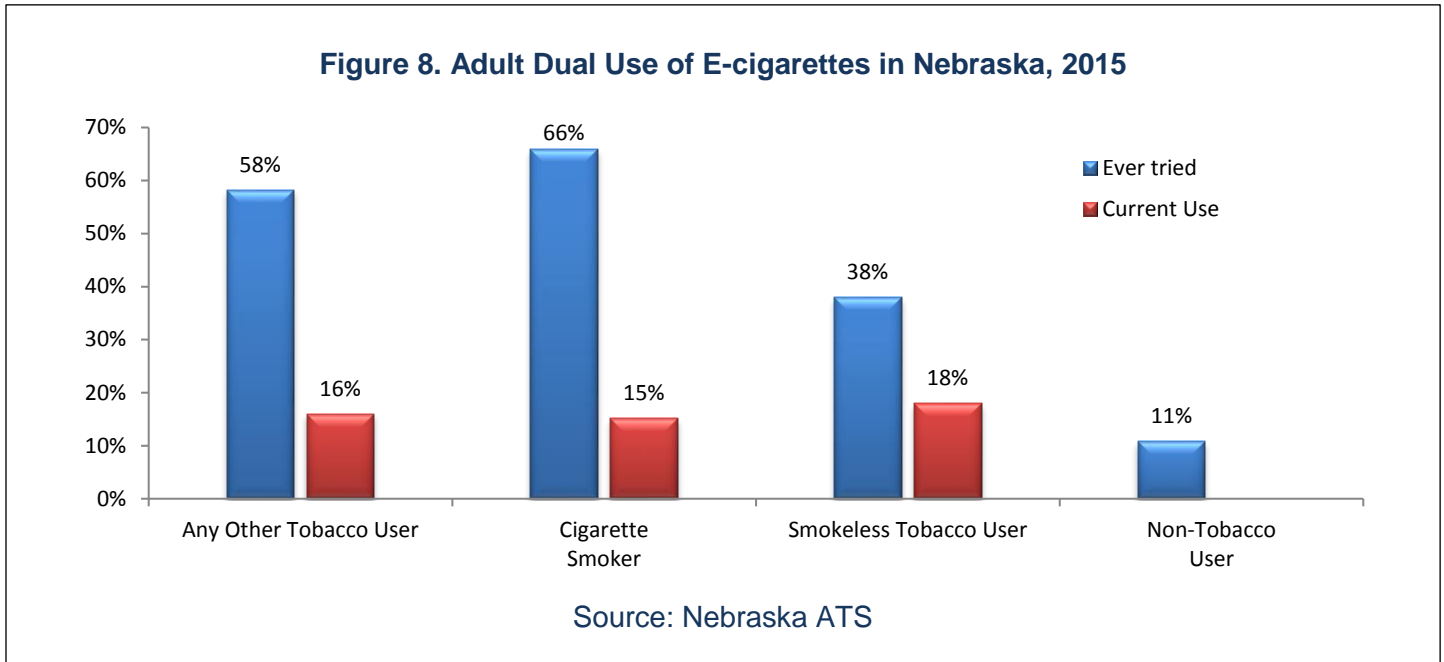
Figure 8. Adult Dual Use of E-cigarettes in Nebraska, 2015

70%
60%
50%
40%
30%
20%
10%
0%

Ever tried
Current Use

| | Ever tried | Current Use |
|---|---|---|
| Any Other Tobacco User | 58% | 16% |
| Cigarette Smoker | 66% | 15% |
| Smokeless Tobacco User | 38% | 18% |
| Non-Tobacco User | 11% | |

Source: Nebraska ATS